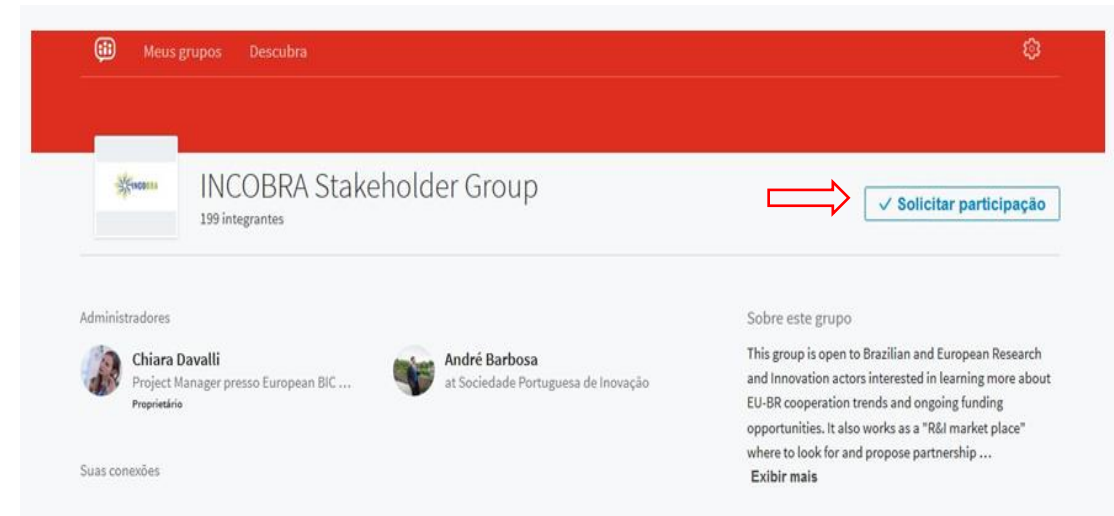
Meus grupos Descubra

INCOBRA

INCOBRA Stakeholder Group
199 integrantes

✓ Solicitar participação

Administradores

Chiara Davalli
Project Manager presso European BIC ...
Proprietário

André Barbosa
at Sociedade Portuguesa de Inovação

Suas conexões

Sobre este grupo

This group is open to Brazilian and European Research and Innovation actors interested in learning more about EU-BR cooperation trends and ongoing funding opportunities. It also works as a "R&I market place" where to look for and propose partnership ...
Exibir mais